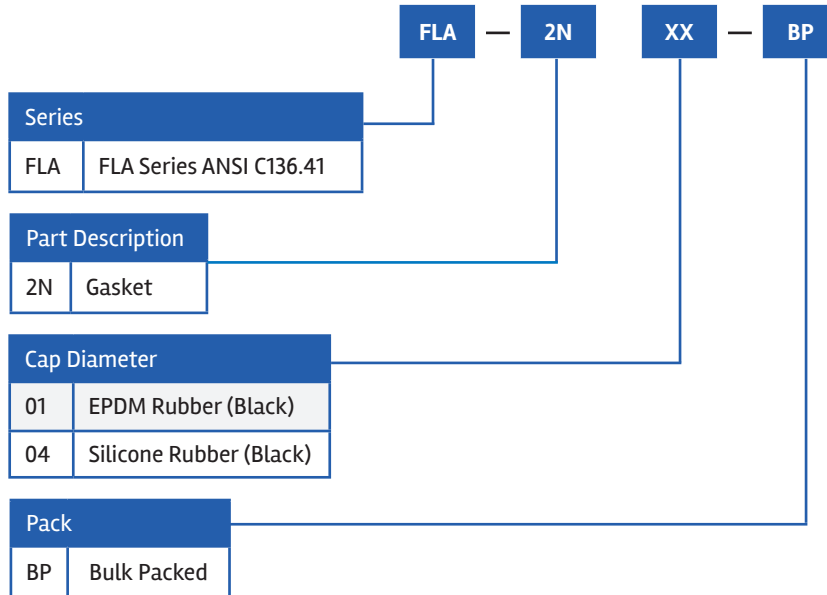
FLA — 2N XX — BP

| Series | |
|---|---|
| FLA | FLA Series ANSI C136.41 |

| Part Description | |
|---|---|
| 2N | Gasket |

| Cap Diameter | |
|---|---|
| 01 | EPDM Rubber (Black) |
| 04 | Silicone Rubber (Black) |

| Pack | |
|---|---|
| BP | Bulk Packed |